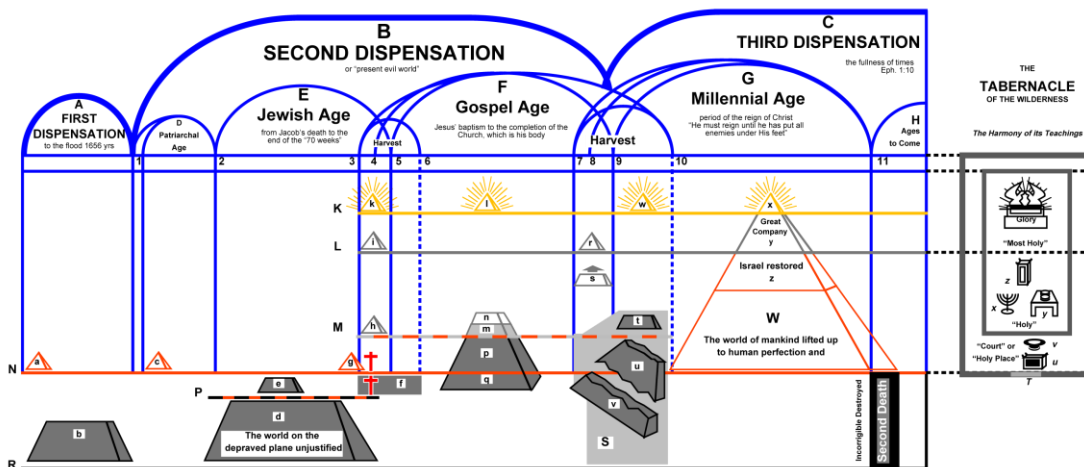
B
SECOND DISPENSATION
or "present evil world"

C
THIRD DISPENSATION
the fullness of times
Eph. 1:10

A
FIRST DISPENSATION
to the flood 1656 yrs

D
Patriarchal Age

E
Jewish Age
from Jacob's death to the end of the "70 weeks"

Harvest

F
Gospel Age
Jesus' baptism to the completion of the Church, which is his body

Harvest

G
Millennial Age
period of the reign of Christ "He must reign until he has put all enemies under His feet"

H
Ages to Come

1 2 3 4 5 6 7 8 9 10 11

K
L
M
N
P
R

k
l
w
x
Great Company
y
i
r
s
Israel restored
z
h
n
m
p
q
t
u
v
W
The world of mankind lifted up to human perfection and
a
c
g
e
f
d
The world on the depraved plane unjustified
b
S
Incorrigible Destroyed
Second Death

THE
TABERNACLE
OF THE WILDERNESS
The Harmony of its Teachings

Glory
"Most Holy"
z
x
y
"Holy"
"Court" or "Holy Place"
v
u
T